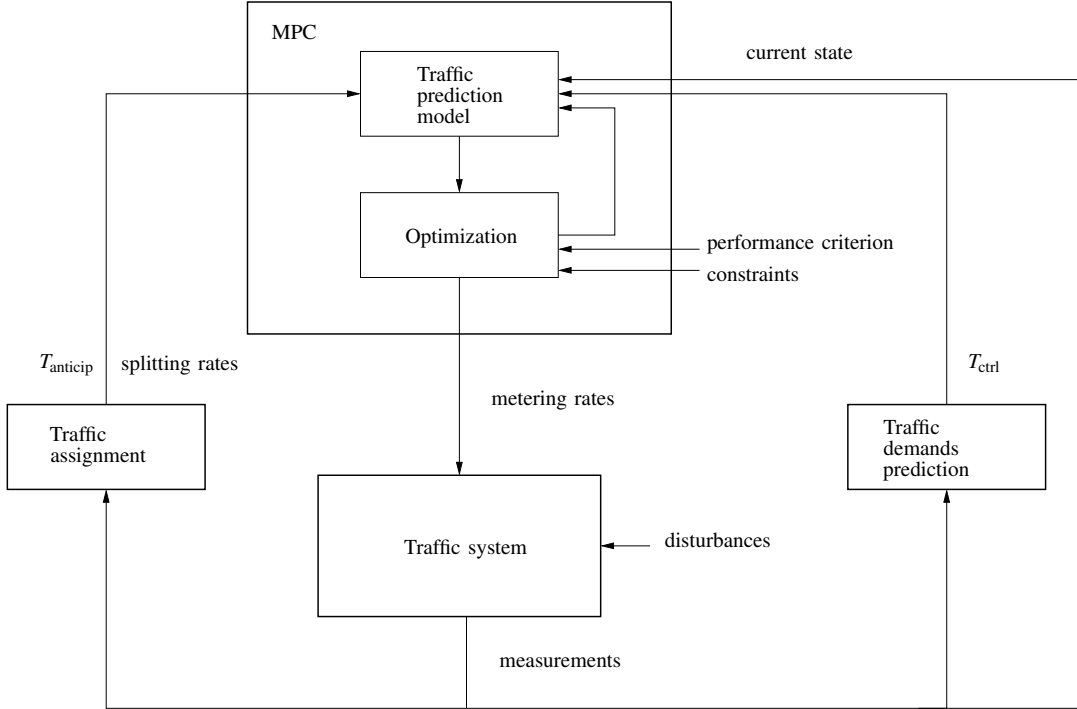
MPC

current state

Traffic prediction model

Optimization

performance criterion

constraints

$T_{\text{anticip}}$ splitting rates

$T_{\text{ctrl}}$

metering rates

Traffic assignment

Traffic demands prediction

Traffic system

disturbances

measurements